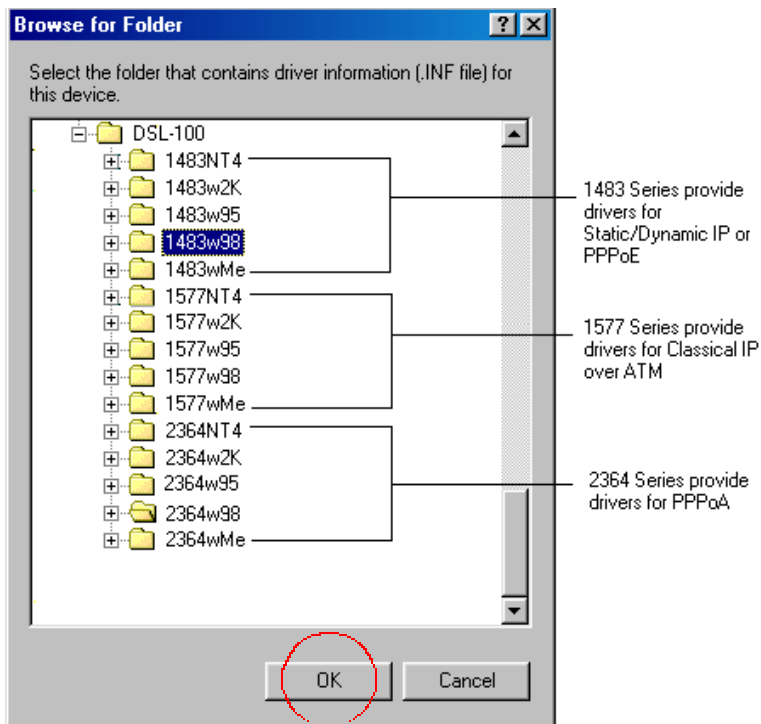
Browse for Folder

?

Select the folder that contains driver information (.INF file) for this device.

DSL-100
1483NT4
1483w2K
1483w95
1483w98
1483wMe
1577NT4
1577w2K
1577w95
1577w98
1577wMe
2364NT4
2364w2K
2364w95
2364w98
2364wMe

1483 Series provide drivers for Static/Dynamic IP or PPPoE

1577 Series provide drivers for Classical IP over ATM

2364 Series provide drivers for PPPoA

OK

Cancel